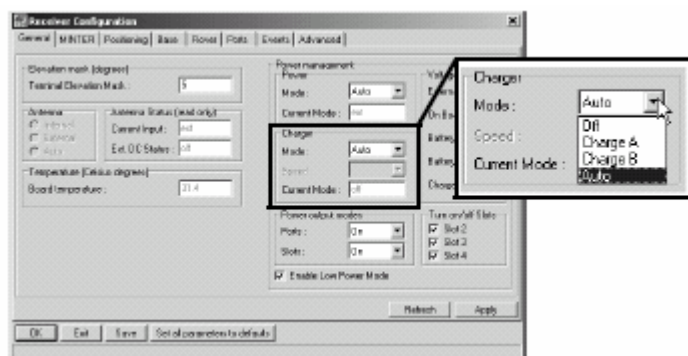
Receiver Configuration

General | MINTER | Positioning | Base | Rover | Ports | Events | Advanced

Elevation mask (degrees)
Terminal Elevation Mask : 5

Antenna
Internal
External
Auto

Antenna Status (read only)
Current Input : ext
Ext. DC Status : off

Temperature (Celsius degrees)
Board temperature : 31.4

Power management
Power
Mode : Auto
Current Mode : ext

Charger
Mode : Auto
Speed :
Current Mode : off

Power output modes
Ports : On
Slots : On

Enable Low Power Mode

Volt
Extern
On Bo
Battery
Battery
Charge

Turn on/off Slots
Slot 2
Slot 3
Slot 4

Charger
Mode : Auto
Speed :
Current Mode :
Off
Charge A
Charge B
Auto

Refresh
Apply

OK
Exit
Save
Set all parameters to defaults